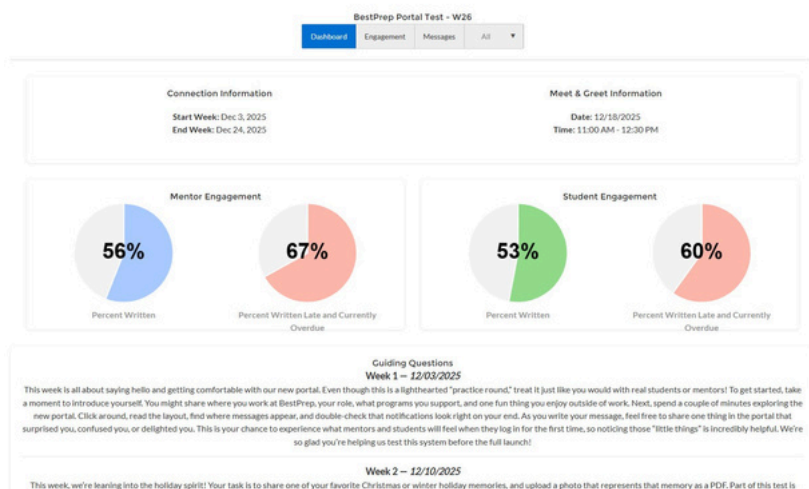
BestPrep Portal Test - W26

Dashboard | Engagement | Messages | All ▼

Connection Information

Start Week: Dec 3, 2025
End Week: Dec 24, 2025

Meet & Greet Information

Date: 12/18/2025
Time: 11:00 AM - 12:30 PM

Mentor Engagement

56%

Percent Written

67%

Percent Written Late and Currently Overdue

Student Engagement

53%

Percent Written

60%

Percent Written Late and Currently Overdue

Guiding Questions

Week 1 — *12/03/2025*

This week is all about saying hello and getting comfortable with our new portal. Even though this is a lighthearted "practice round," treat it just like you would with real students or mentors! To get started, take a moment to introduce yourself. You might share where you work at BestPrep, your role, what programs you support, and one fun thing you enjoy outside of work. Next, spend a couple of minutes exploring the new portal. Click around, read the layout, find where messages appear, and double-check that notifications look right on your end. As you write your message, feel free to share one thing in the portal that surprised you, confused you, or delighted you. This is your chance to experience what mentors and students will feel when they log in for the first time, so noticing those "little things" is incredibly helpful. We're so glad you're helping us test this system before the full launch!

Week 2 — *12/10/2025*

This week, we're leaning into the holiday spirit! Your task is to share one of your favorite Christmas or winter holiday memories, and upload a photo that represents that memory as a PDF. Part of this test is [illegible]